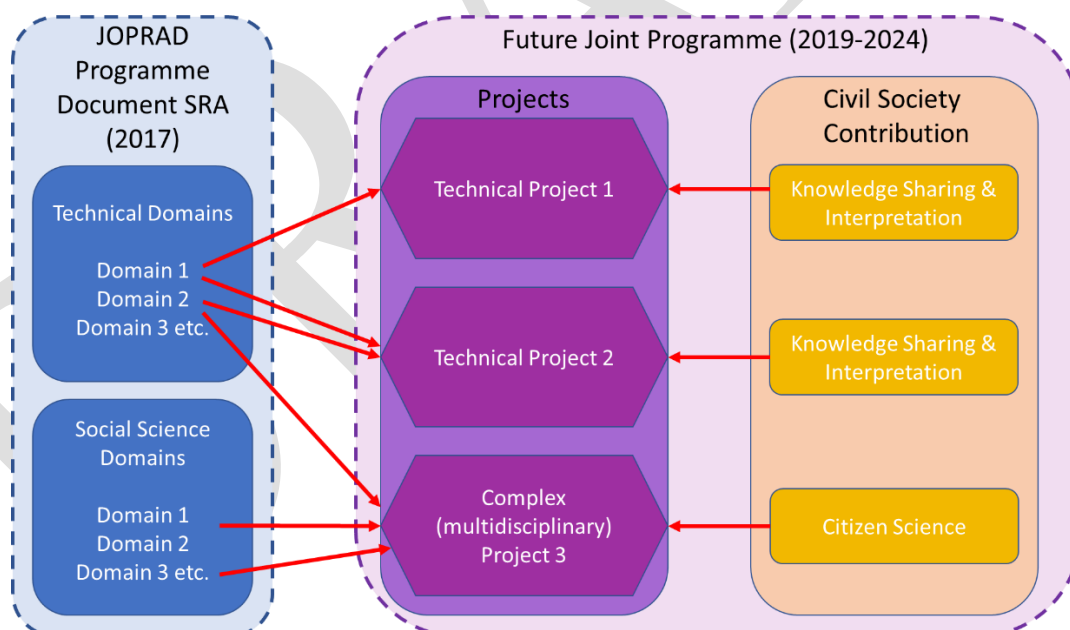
JOPRAD Programme Document SRA (2017)

Technical Domains

Domain 1
Domain 2
Domain 3 etc.

Social Science Domains

Domain 1
Domain 2
Domain 3 etc.

Future Joint Programme (2019-2024)

Projects

Technical Project 1

Technical Project 2

Complex (multidisciplinary) Project 3

Civil Society Contribution

Knowledge Sharing & Interpretation

Knowledge Sharing & Interpretation

Citizen Science